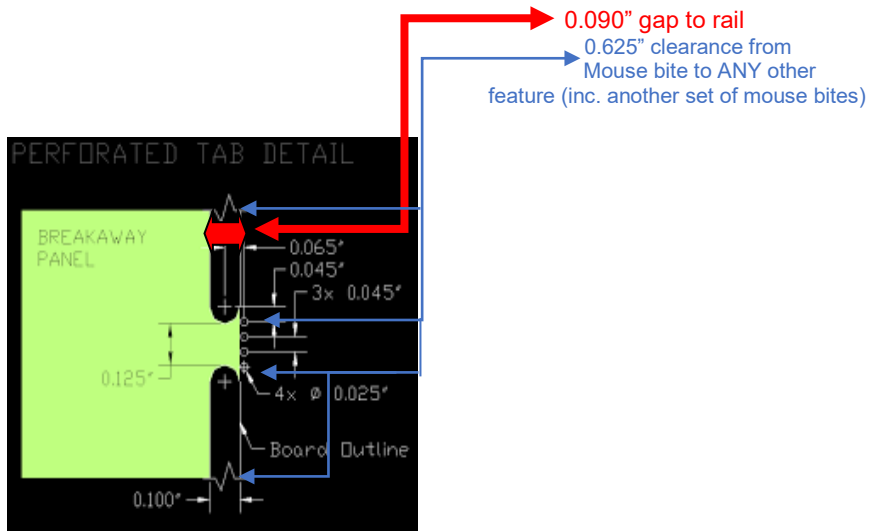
0.090” gap to rail

0.625” clearance from Mouse bite to ANY other feature (inc. another set of mouse bites)

PERFORATED TAB DETAIL

BREAKAWAY PANEL

0.065"

0.045"

3x 0.045"

0.125"

4x ø 0.025"

Board Outline

0.100"